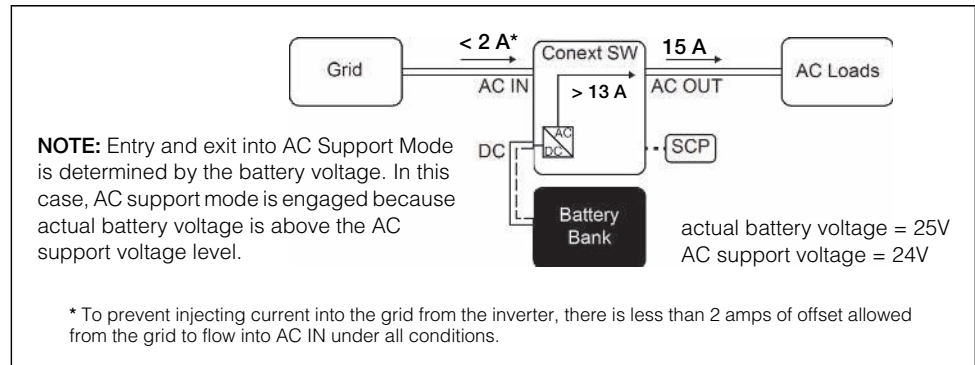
Grid

< 2 A*

AC IN

Conext SW

> 13 A

AC

DC

15 A

AC OUT

AC Loads

DC

SCP

Battery Bank

NOTE: Entry and exit into AC Support Mode is determined by the battery voltage. In this case, AC support mode is engaged because actual battery voltage is above the AC support voltage level.

actual battery voltage = 25V
AC support voltage = 24V

* To prevent injecting current into the grid from the inverter, there is less than 2 amps of offset allowed from the grid to flow into AC IN under all conditions.